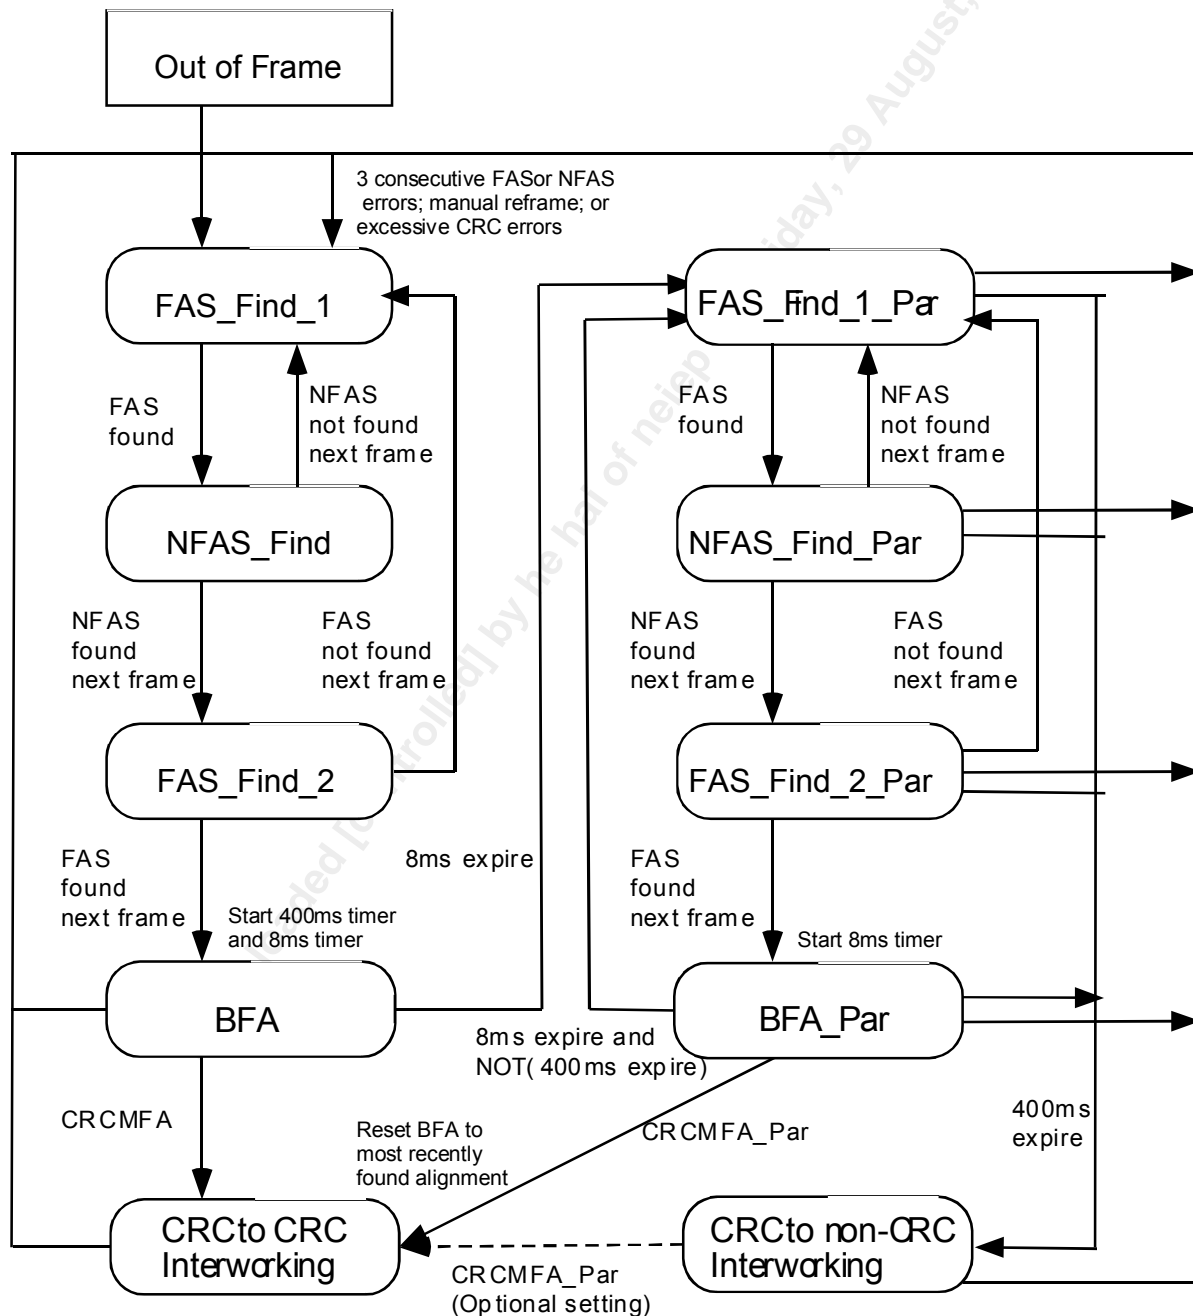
Out of Frame

3 consecutive FASor NFAS errors; manual reframe; or excessive CRC errors

FAS_Find_1

FAS found

NFAS not found next frame

NFAS_Find

NFAS found next frame

FAS not found next frame

FAS_Find_2

FAS found next frame

Start 400ms timer and 8ms timer

8ms expire

BFA

CRCMFA

Reset BFA to most recently found alignment

CRCto CRC Interworking

CRCMFA_Par (Optional setting)

FAS_Find_1_Par

FAS found

NFAS not found next frame

NFAS_Find_Par

NFAS found next frame

FAS not found next frame

FAS_Find_2_Par

FAS found next frame

Start 8ms timer

BFA_Par

8ms expire and NOT( 400ms expire)

CRCMFA_Par

400ms expire

CRCto non-CRC Interworking